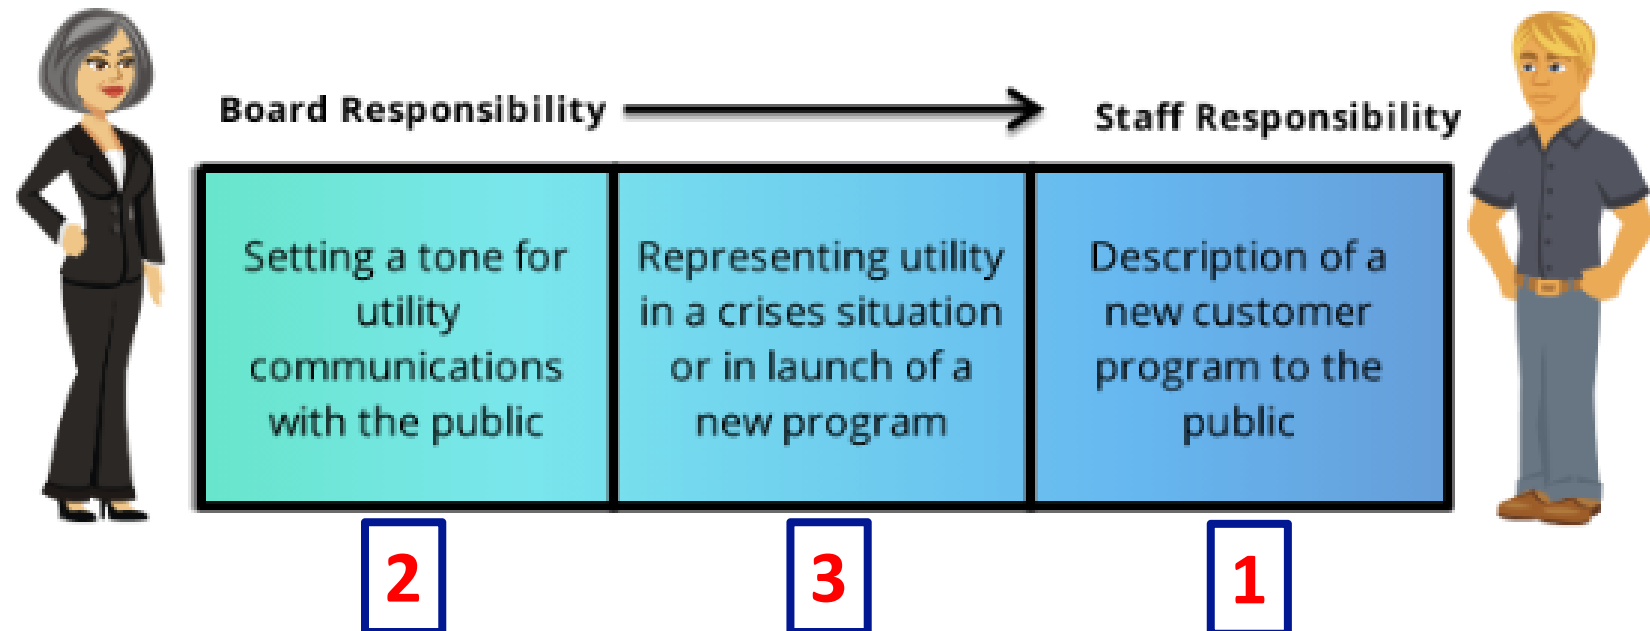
Board Responsibility

Staff Responsibility

| Setting a tone for utility communications with the public | Representing utility in a crises situation or in launch of a new program | Description of a new customer program to the public |
|---|---|---|

2

3

1